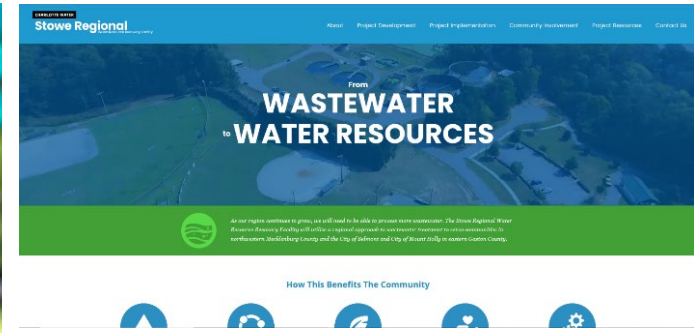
CHARLOTTE WATER
Stowe Regional
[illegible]

About Project Development Project Implementation Community Involvement Project Resources Contact Us

From
WASTEWATER
to WATER RESOURCES

As our region continues to grow, we will need to be able to process more wastewater. The Stowe Regional Water Resource Recovery Facility will utilize a regional approach to wastewater treatment to serve communities in northwestern Mecklenburg County and the City of Belmont and City of Mount Holly in eastern Gaston County.

How This Benefits The Community